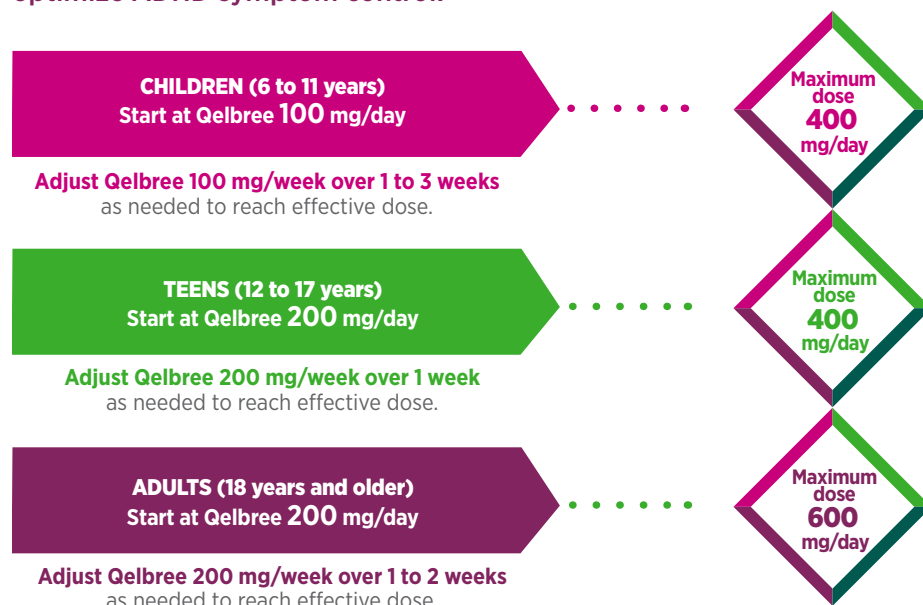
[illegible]

CHILDREN (6 to 11 years)
Start at Qelbree 100 mg/day

Adjust Qelbree 100 mg/week over 1 to 3 weeks as needed to reach effective dose.

Maximum dose 400 mg/day

TEENS (12 to 17 years)
Start at Qelbree 200 mg/day

Adjust Qelbree 200 mg/week over 1 week as needed to reach effective dose.

Maximum dose 400 mg/day

ADULTS (18 years and older)
Start at Qelbree 200 mg/day

Adjust Qelbree 200 mg/week over 1 to 2 weeks as needed to reach effective dose.

Maximum dose 600 mg/day